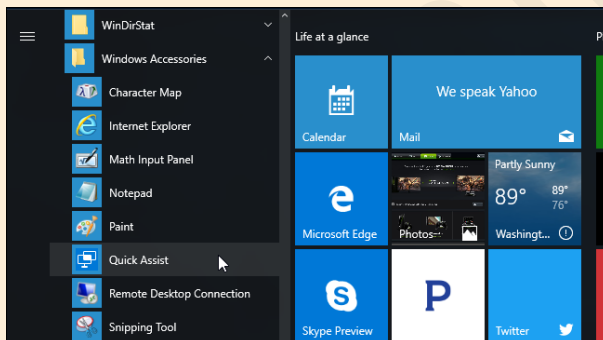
WinDirStat
Windows Accessories
Character Map
Internet Explorer
Math Input Panel
Notepad
Paint
Quick Assist
Remote Desktop Connection
Snipping Tool

Life at a glance

P

Calendar

We speak Yahoo
Mail

Microsoft Edge

Photos

Partly Sunny
89°
89°
76°
Washingt...

Skype Preview

Twitter